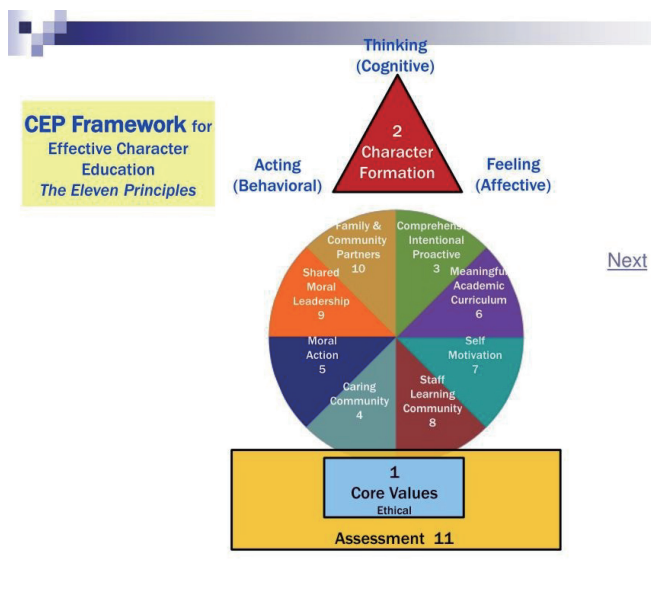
CEP Framework for Effective Character Education
The Eleven Principles

Thinking
(Cognitive)

2
Character
Formation

Acting
(Behavioral)

Feeling
(Affective)

Family & Community Partners
10

Comprehen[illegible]
Intentional
Proactive
3

Meaningful
Academic
Curriculum
6

Shared
Moral
Leadership
9

Moral
Action
5

Self
Motivation
7

Caring
Community
4

Staff
Learning
Community
8

Next

1
Core Values
Ethical

Assessment 11